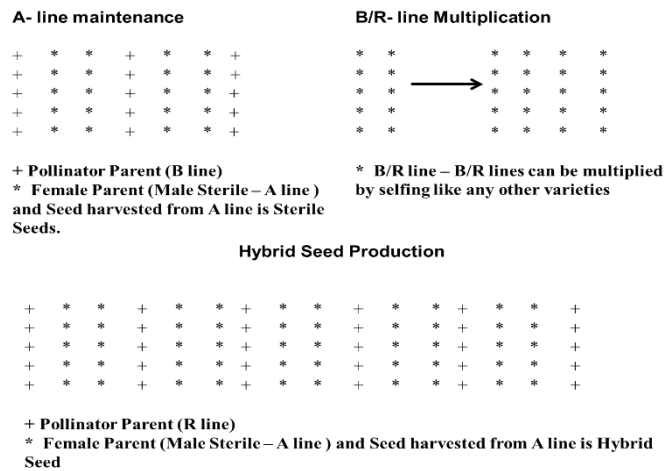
A- line maintenance

| + | * | * | + | * | * | + |
|---|---|---|---|---|---|---|
| + | * | * | + | * | * | + |
| + | * | * | + | * | * | + |
| + | * | * | + | * | * | + |
| + | * | * | + | * | * | + |

+ Pollinator Parent (B line)
* Female Parent (Male Sterile – A line ) and Seed harvested from A line is Sterile Seeds.

B/R- line Multiplication

| * | * | * | * | * | * |
|---|---|---|---|---|---|
| * | * | * | * | * | * |
| * | * | * | * | * | * |
| * | * | * | * | * | * |
| * | * | * | * | * | * |

* B/R line – B/R lines can be multiplied by selfing like any other varieties

Hybrid Seed Production

| + | * | * | + | * | * | + | * | * | + | * | * | + | * | * | + |
|---|---|---|---|---|---|---|---|---|---|---|---|---|---|---|---|
| + | * | * | + | * | * | + | * | * | + | * | * | + | * | * | + |
| + | * | * | + | * | * | + | * | * | + | * | * | + | * | * | + |
| + | * | * | + | * | * | + | * | * | + | * | * | + | * | * | + |
| + | * | * | + | * | * | + | * | * | + | * | * | + | * | * | + |

+ Pollinator Parent (R line)
* Female Parent (Male Sterile – A line ) and Seed harvested from A line is Hybrid Seed